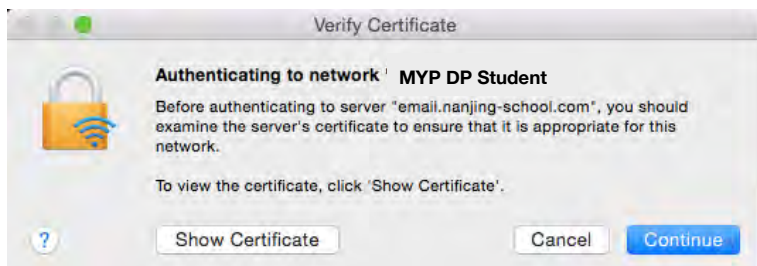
Verify Certificate

Authenticating to network ' MYP DP Student

Before authenticating to server "email.nanjing-school.com", you should examine the server's certificate to ensure that it is appropriate for this network.

To view the certificate, click 'Show Certificate'.

?

Show Certificate

Cancel

Continue